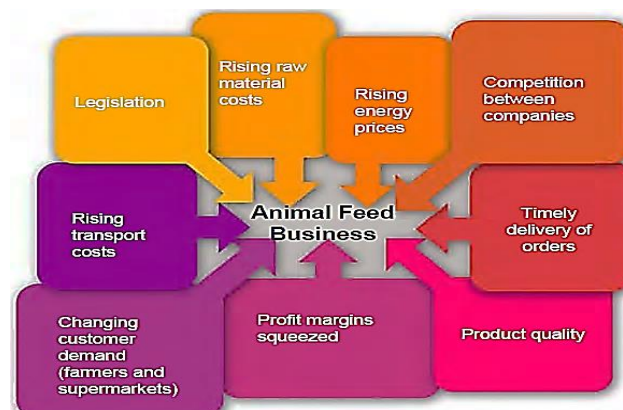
Legislation

Rising raw material costs

Rising energy prices

Competition between companies

Rising transport costs

Animal Feed Business

Timely delivery of orders

Changing customer demand (farmers and supermarkets)

Profit margins squeezed

Product quality